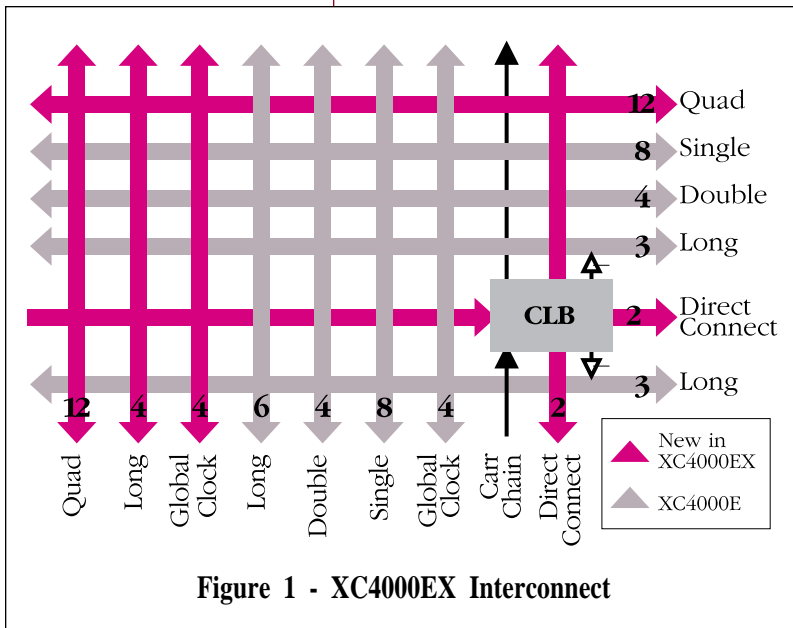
12 Quad
8 Single
4 Double
3 Long
CLB
2 Direct Connect
3 Long

12 4 4 6 4 8 4 2

Quad
Long
Global Clock
Long
Double
Single
Global Clock
Carr Chain
Direct Connect

New in XC4000EX
XC4000E

Figure 1 - XC4000EX Interconnect